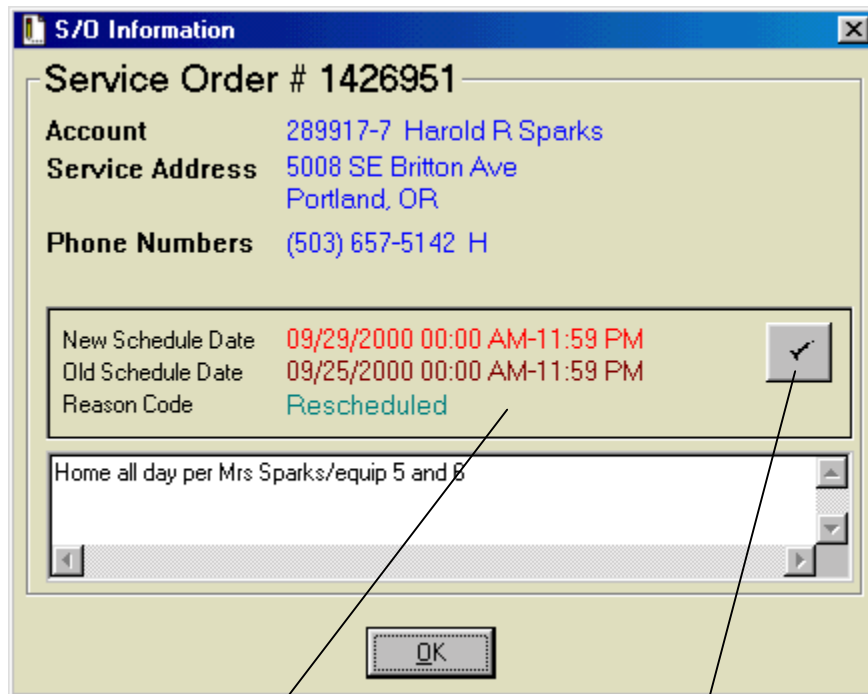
S/O Information

Service Order # 1426951

Account 289917-7 Harold R Sparks
Service Address 5008 SE Britton Ave
Portland, OR
Phone Numbers (503) 657-5142 H

New Schedule Date 09/29/2000 00:00 AM-11:59 PM
Old Schedule Date 09/25/2000 00:00 AM-11:59 PM
Reason Code Rescheduled

Home all day per Mrs Sparks/equip 5 and 6

OK